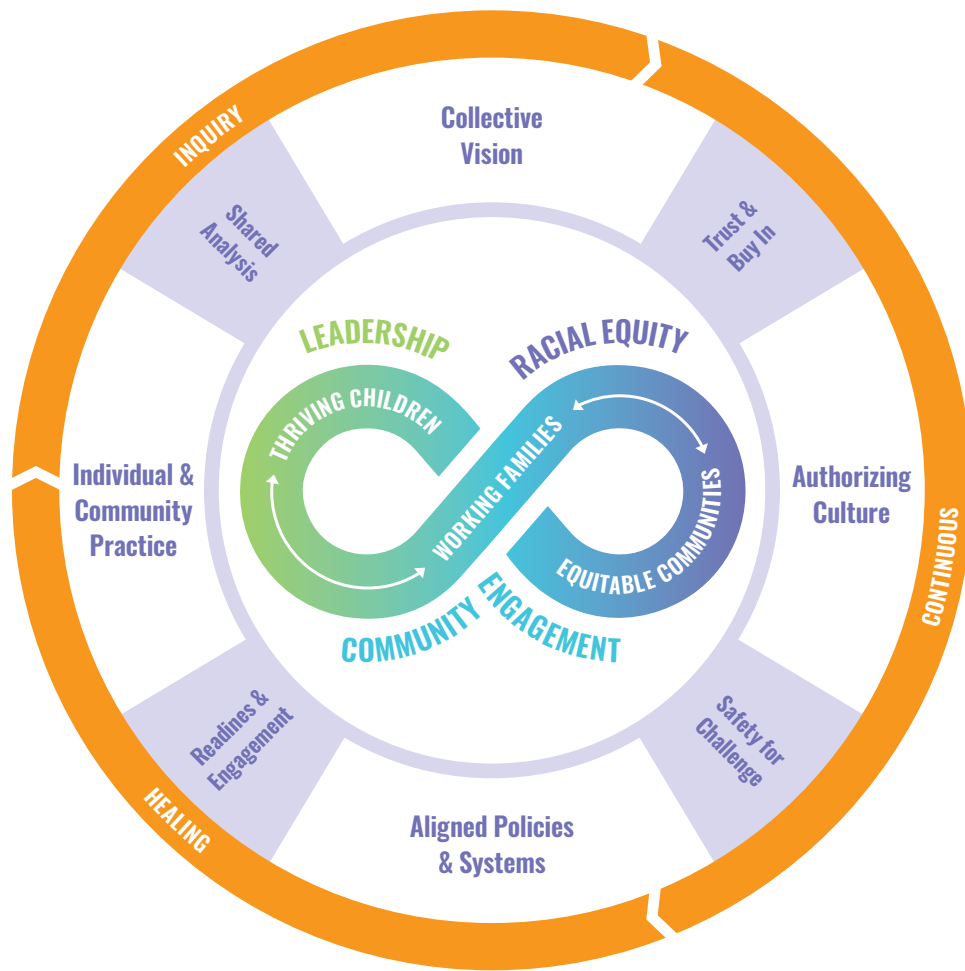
INQUIRY

Collective Vision

Shared Analysis

Trust & Buy In

LEADERSHIP

RACIAL EQUITY

THRIVING CHILDREN

WORKING FAMILIES

EQUITABLE COMMUNITIES

Individual & Community Practice

Authorizing Culture

CONTINUOUS

COMMUNITY ENGAGEMENT

Readines & Engagement

Safety for Challenge

HEALING

Aligned Policies & Systems